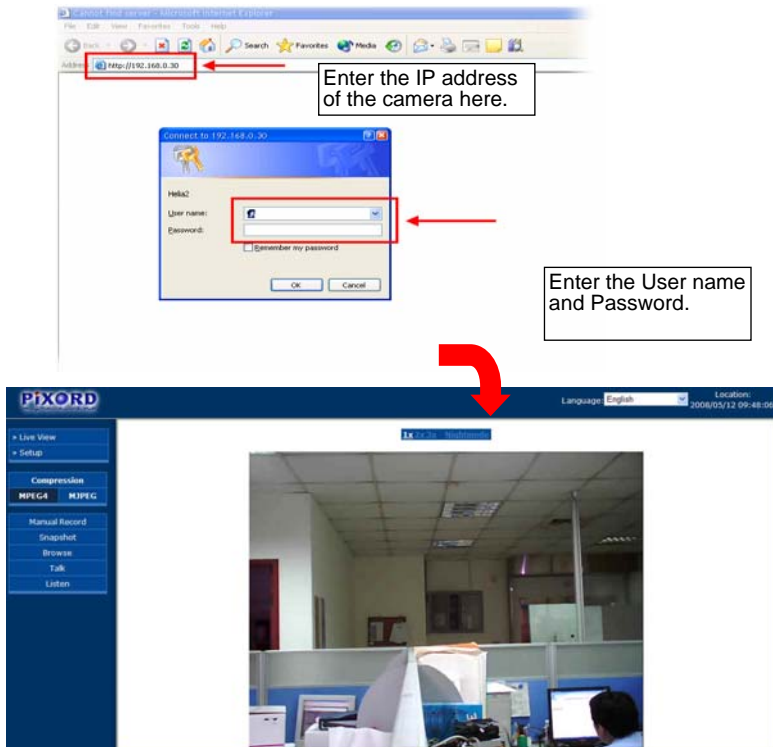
Cannot find server - Microsoft Internet Explorer

File Edit View Favorites Tools Help

Back Search Favorites Media

Address http://192.168.0.30

Enter the IP address of the camera here.

Connect to 192.168.0.30

Helia2

User name:

Password:

Remember my password

OK Cancel

Enter the User name and Password.

PiXORD

Language English

Location: 2008/05/12 09:48:06

» Live View
» Setup

Compression

MPEG4 MJPEG

Manual Record
Snapshot
Browse
Talk
Listen

1x 2x 3x Nightmode